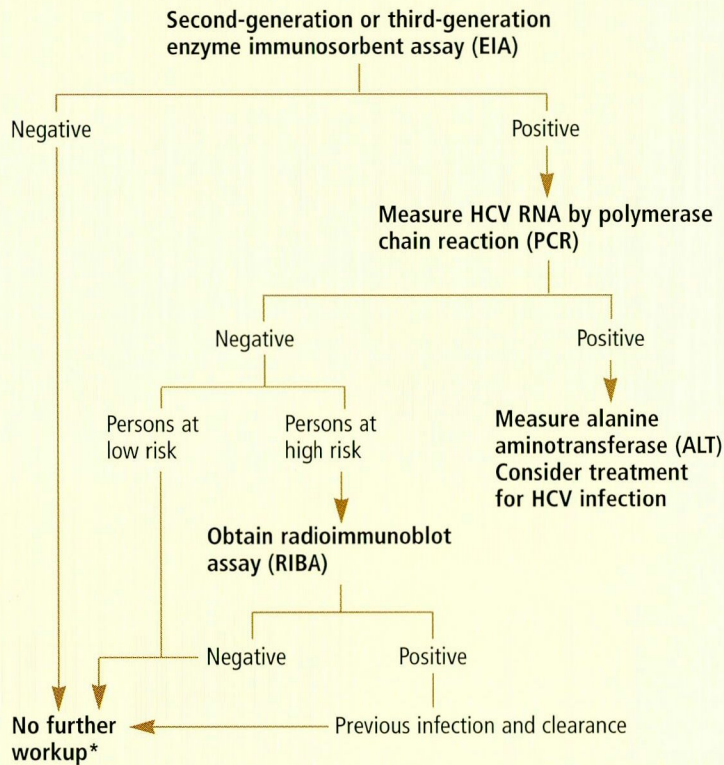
Second-generation or third-generation enzyme immunosorbent assay (EIA)

Negative

Positive

Measure HCV RNA by polymerase chain reaction (PCR)

Negative

Positive

Persons at low risk

Persons at high risk

Measure alanine aminotransferase (ALT)
Consider treatment for HCV infection

Obtain radioimmunoblot assay (RIBA)

Negative

Positive

No further workup*

Previous infection and clearance